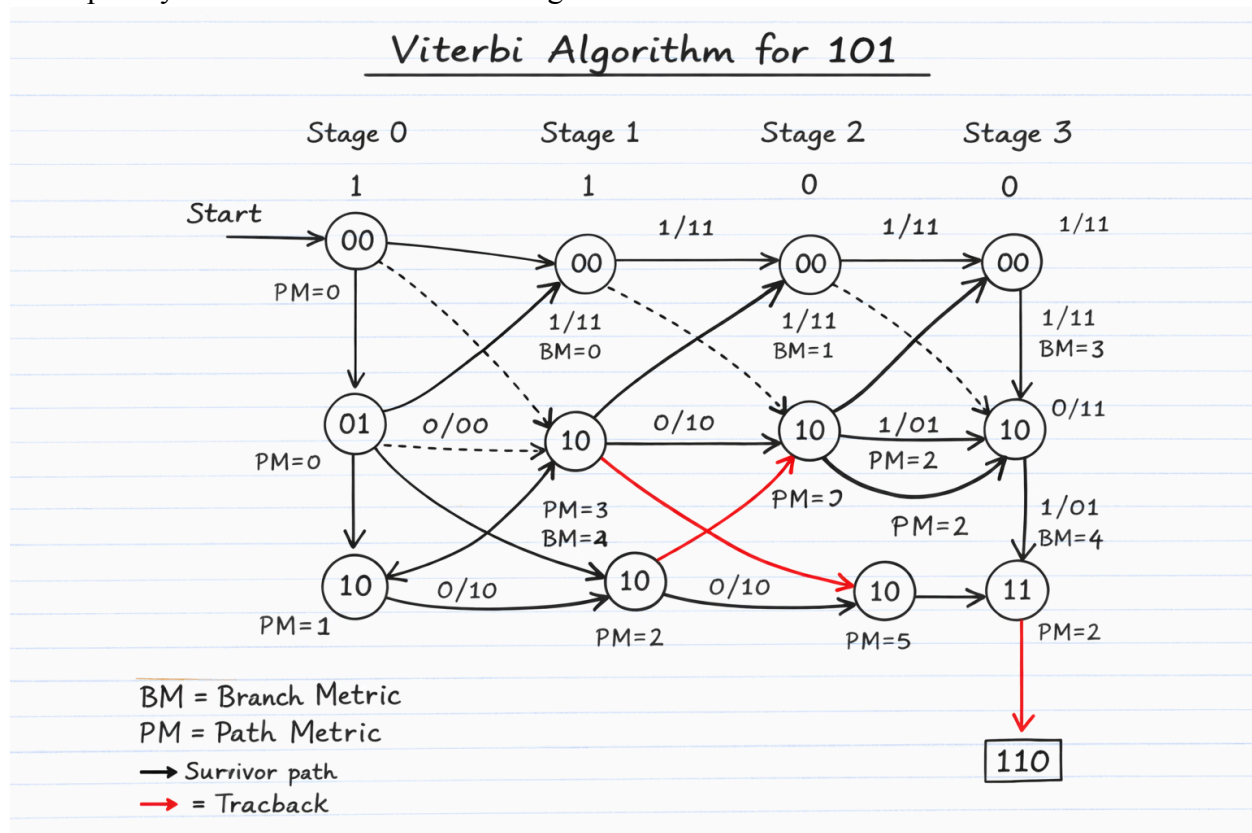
Viterbi Algorithm for 101

Stage 0
1

Stage 1
1

Stage 2
0

Stage 3
0

Start

00
PM=0

00
1/11

00
1/11

00
1/11

1/11
BM=0

1/11
BM=1

1/11
BM=3

01
PM=0

0/00

10

0/10

10

1/01
PM=2

10
0/11

PM=3
BM=4

PM=2

PM=2

1/01
BM=4

10
PM=1

0/10

10
PM=2

0/10

10
PM=5

11
PM=2

110

BM = Branch Metric
PM = Path Metric
Survivor path
= Tracback